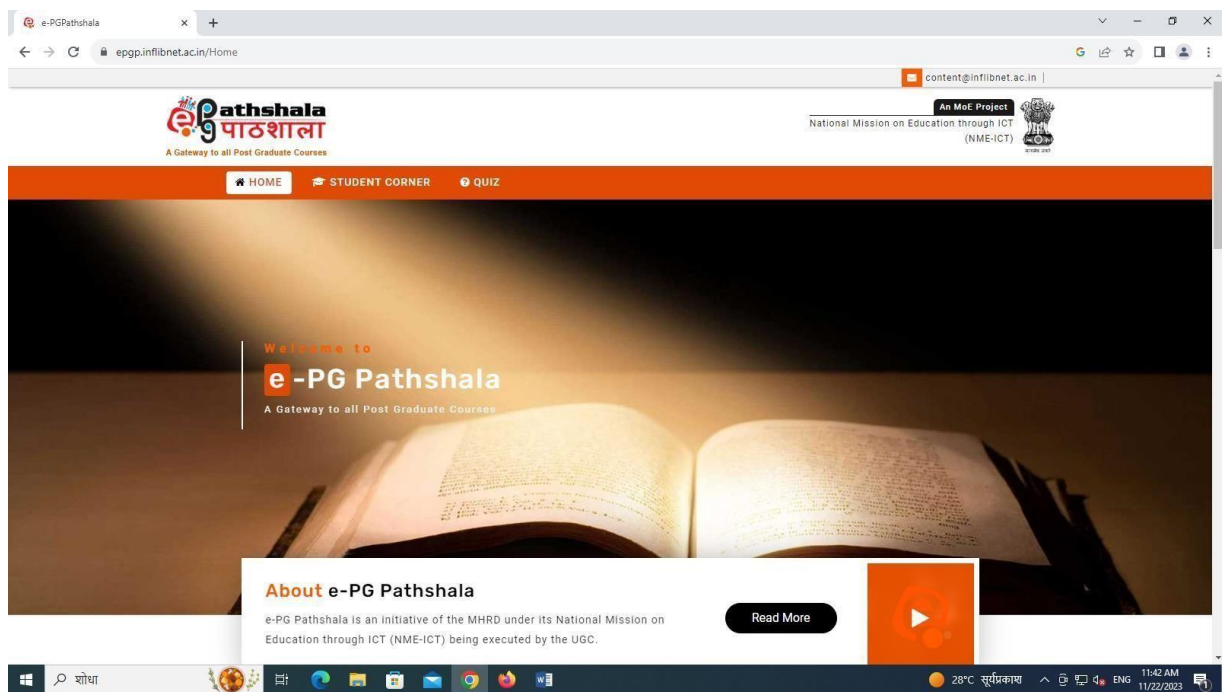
e-PGPathshala

epgp.inflibnet.ac.in/Home

content@inflibnet.ac.in

e Pathshala पाठशाला
A Gateway to all Post Graduate Courses

An MoE Project
National Mission on Education through ICT (NME-ICT)

HOME STUDENT CORNER QUIZ

Welcome to
e-PG Pathshala
A Gateway to all Post Graduate Courses

About e-PG Pathshala
e-PG Pathshala is an initiative of the MHRD under its National Mission on Education through ICT (NME-ICT) being executed by the UGC.

Read More

शोधा

28°C सूर्यप्रकाश ENG 11:42 AM 11/22/2023